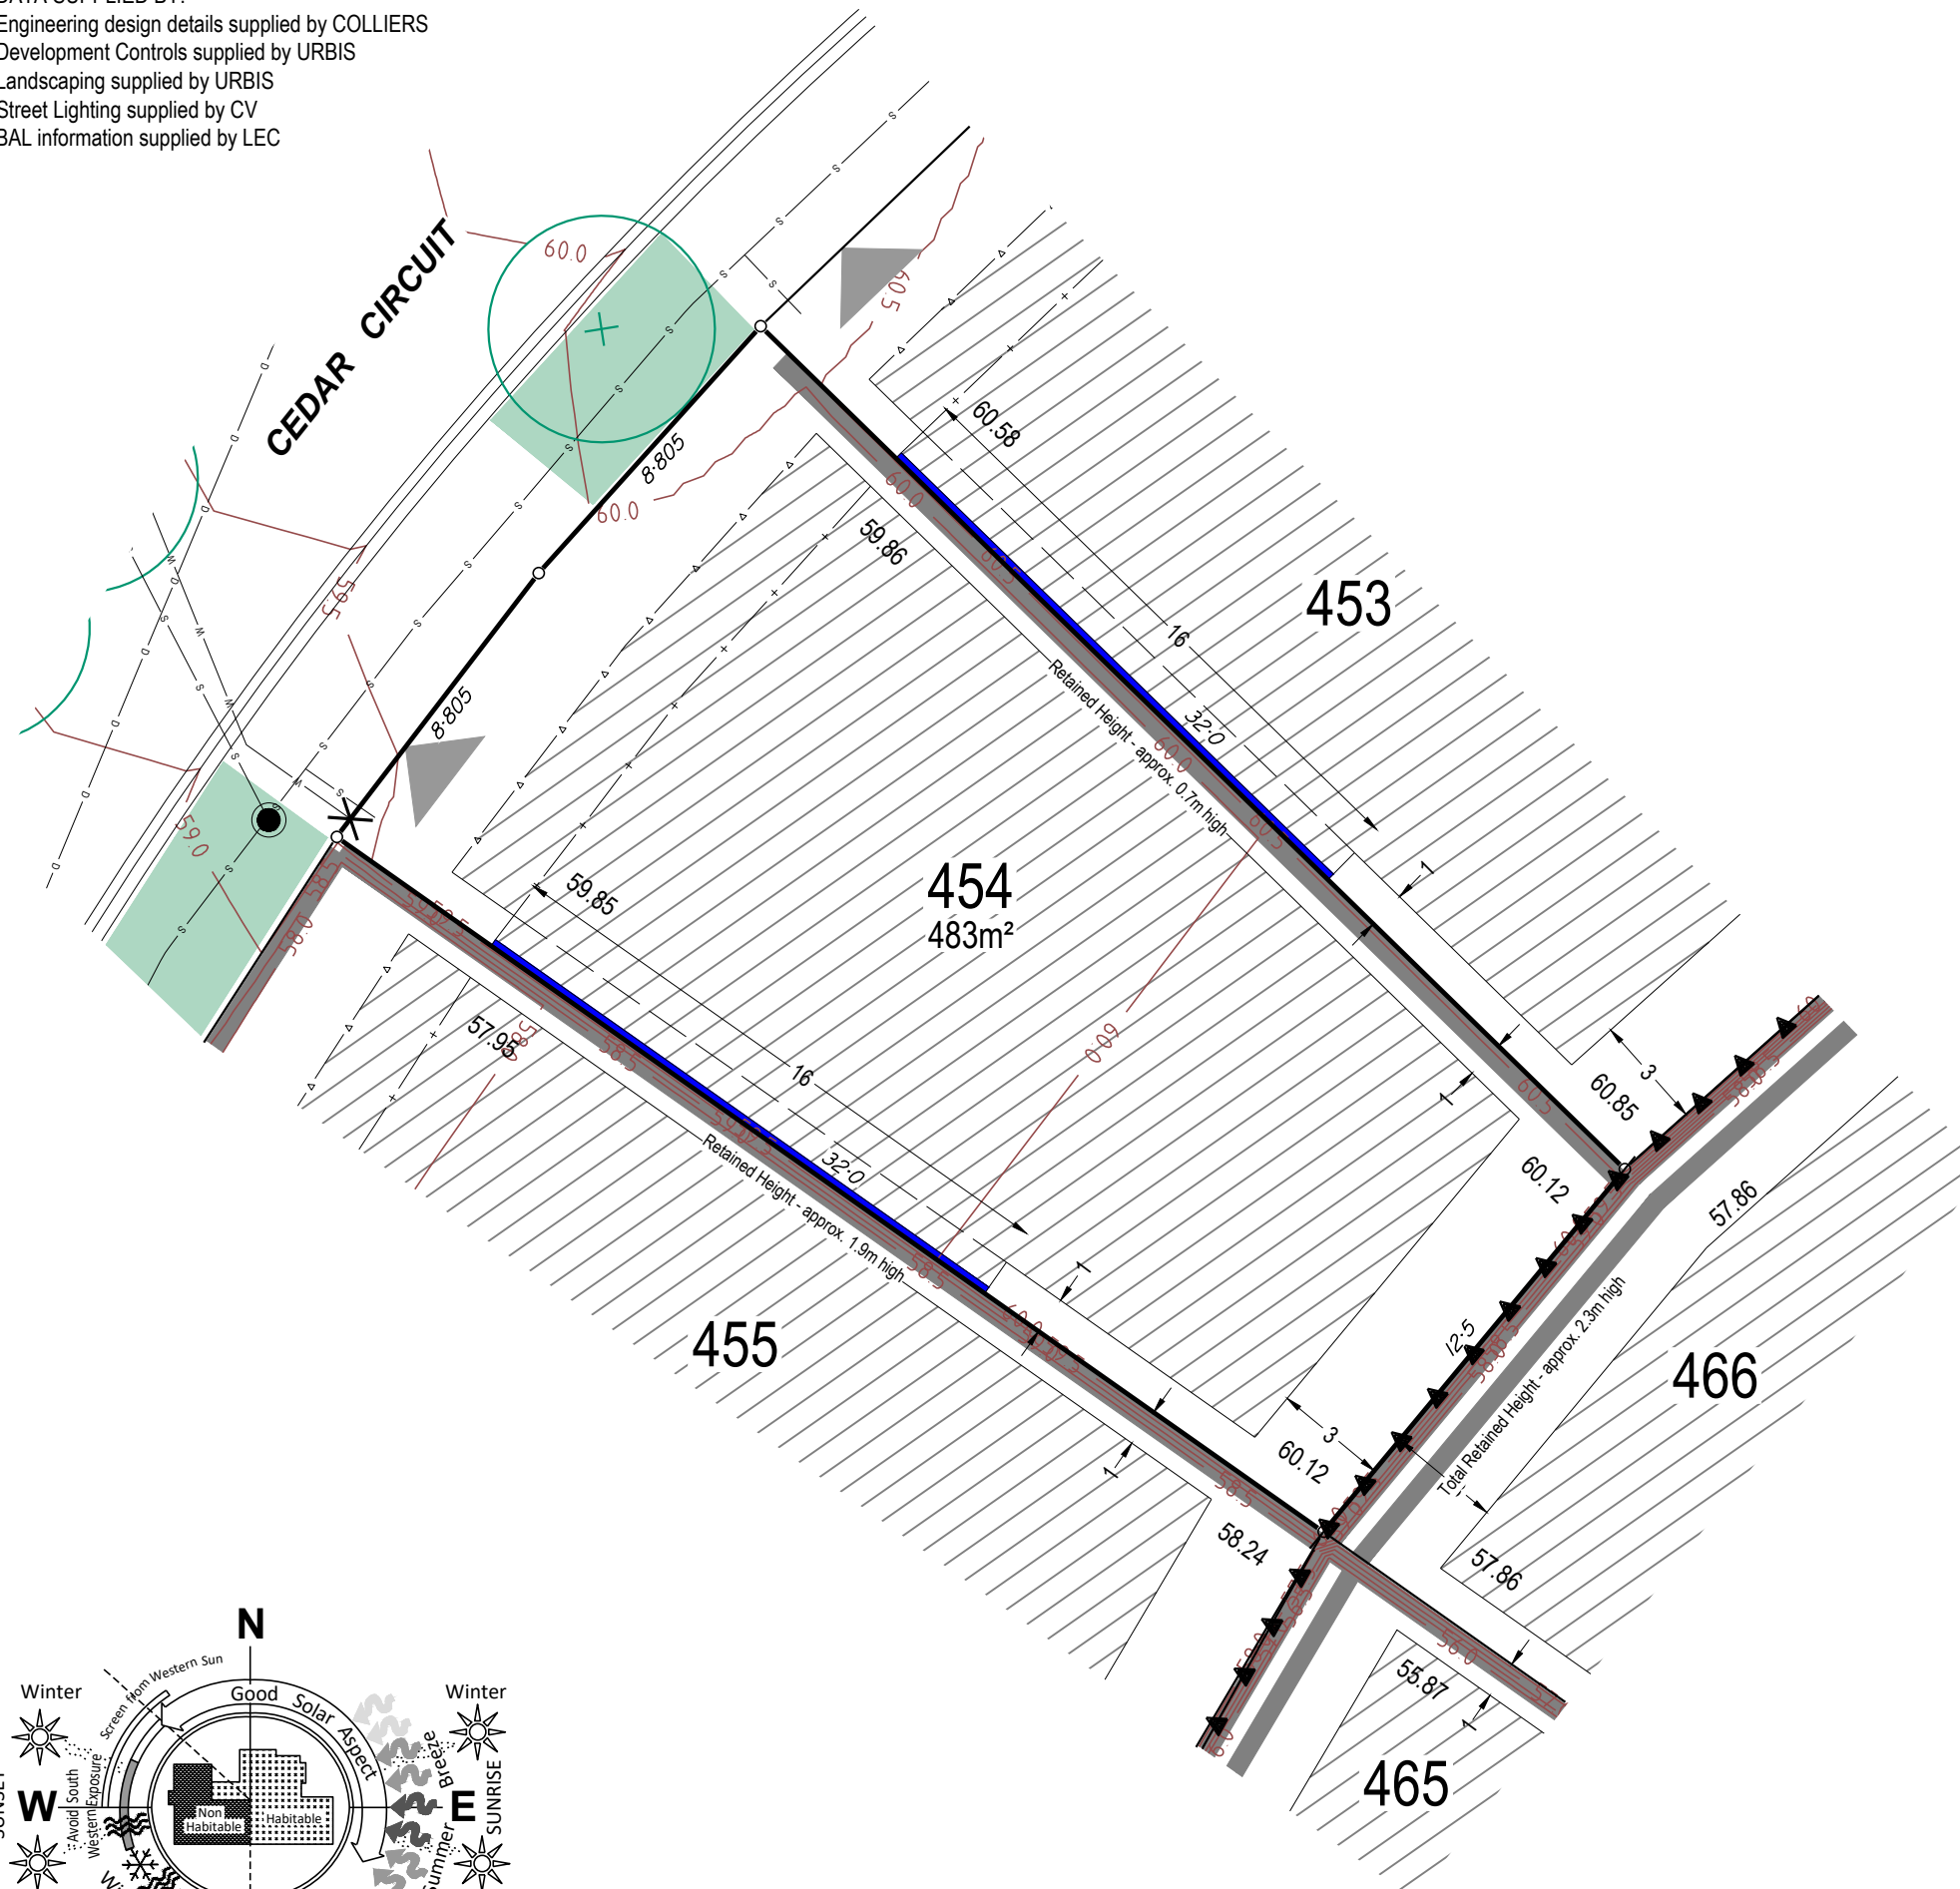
DATA SUPPLIED BY:
Engineering design details supplied by COLLIERS
Development Controls supplied by URBIS
Landscaping supplied by URBIS
Street Lighting supplied by CV
BAL information supplied by LEC

CEDAR CIRCUIT

60.0
60.5
60.0
8.805
8.805
59.5
59.0
58.5
58.0
60.58
59.86
59.85
57.95
16
32.0
16
32.0
1
1
1
1
3
3
453
454
483m²
455
466
465
Retained Height - approx. 0.7m high
Retained Height - approx. 1.9m high
Total Retained Height - approx. 2.3m high
60.0
60.5
60.85
60.12
60.12
58.24
57.86
57.86
55.87
12.5

N
Winter
Winter
Screen from Western Sun
Good Solar Aspect
Breeze
Summer
W
E
SUNSET
SUNRISE
Avoid South Western Exposure
Non Habitable
Habitable